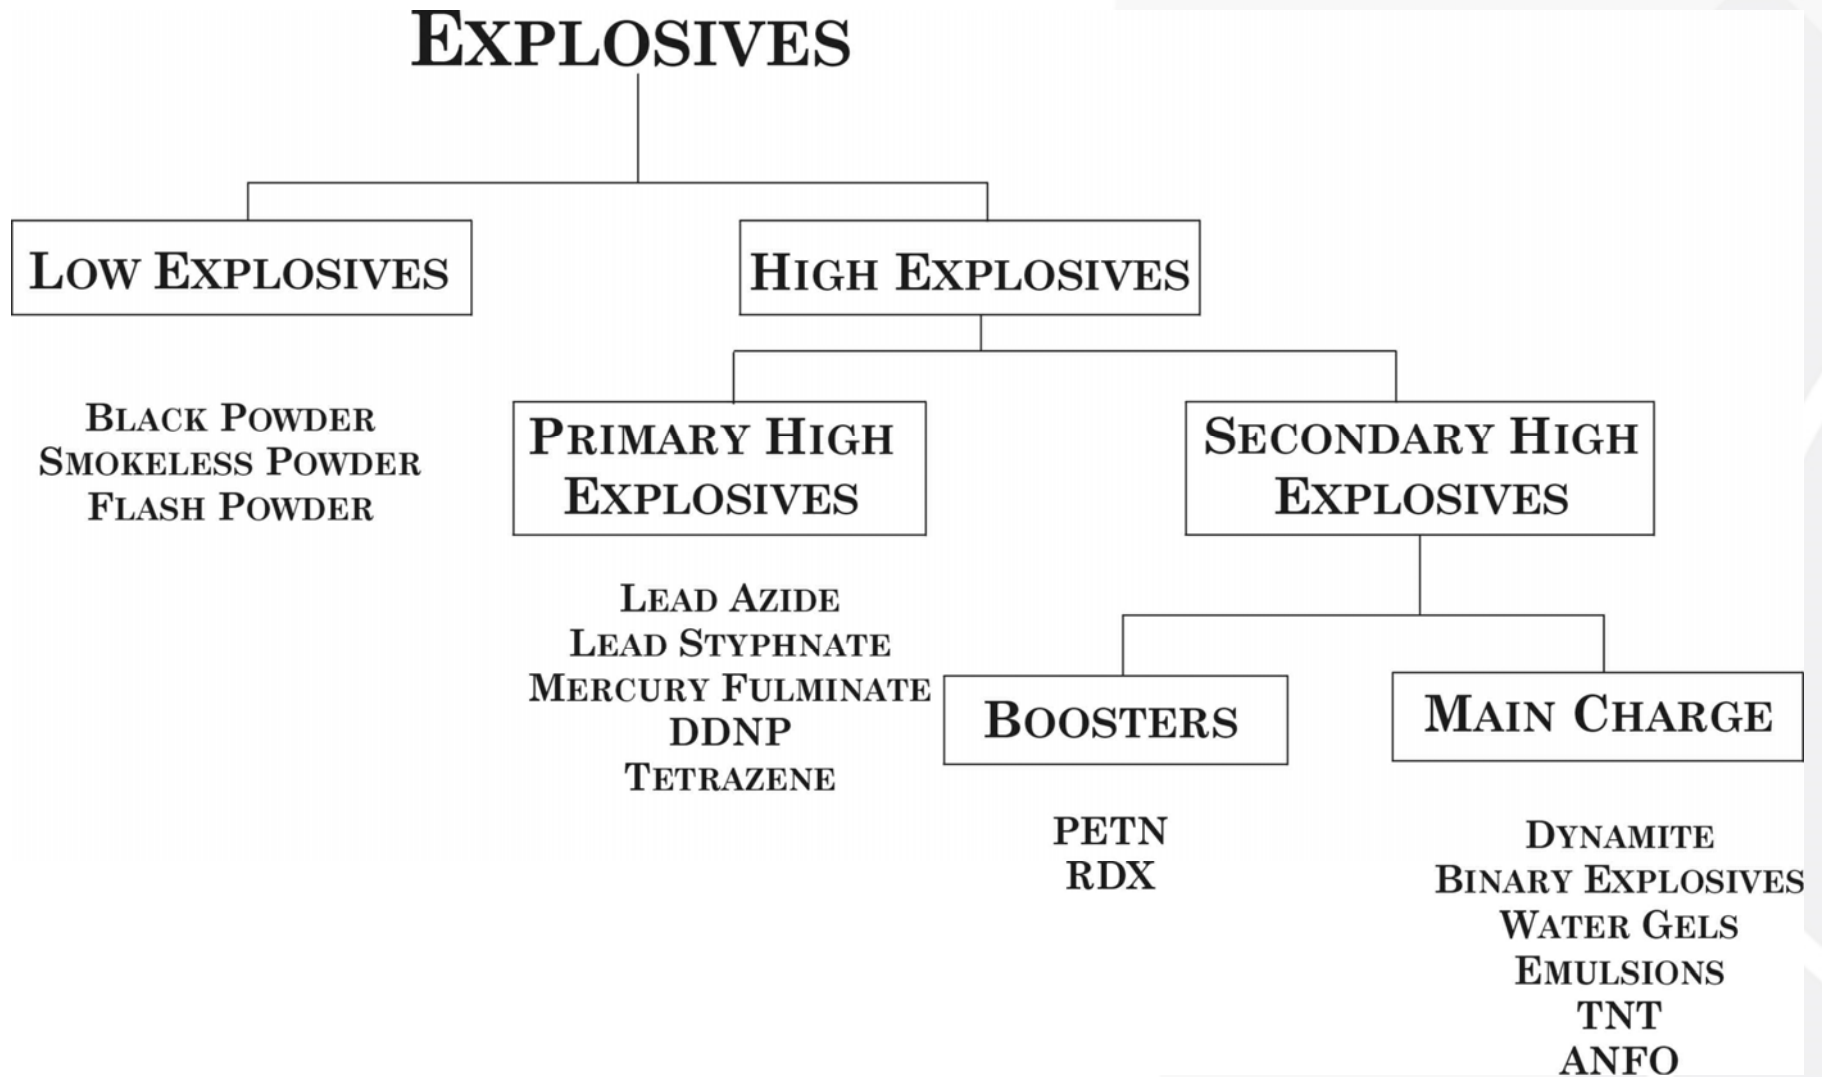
EXPLOSIVES

LOW EXPLOSIVES

HIGH EXPLOSIVES

BLACK POWDER
SMOKELESS POWDER
FLASH POWDER

PRIMARY HIGH EXPLOSIVES

SECONDARY HIGH EXPLOSIVES

LEAD AZIDE
LEAD STYPHNATE
MERCURY FULMINATE
DDNP
TETRAZENE

BOOSTERS

MAIN CHARGE

PETN
RDX

DYNAMITE
BINARY EXPLOSIVES
WATER GELS
EMULSIONS
TNT
ANFO